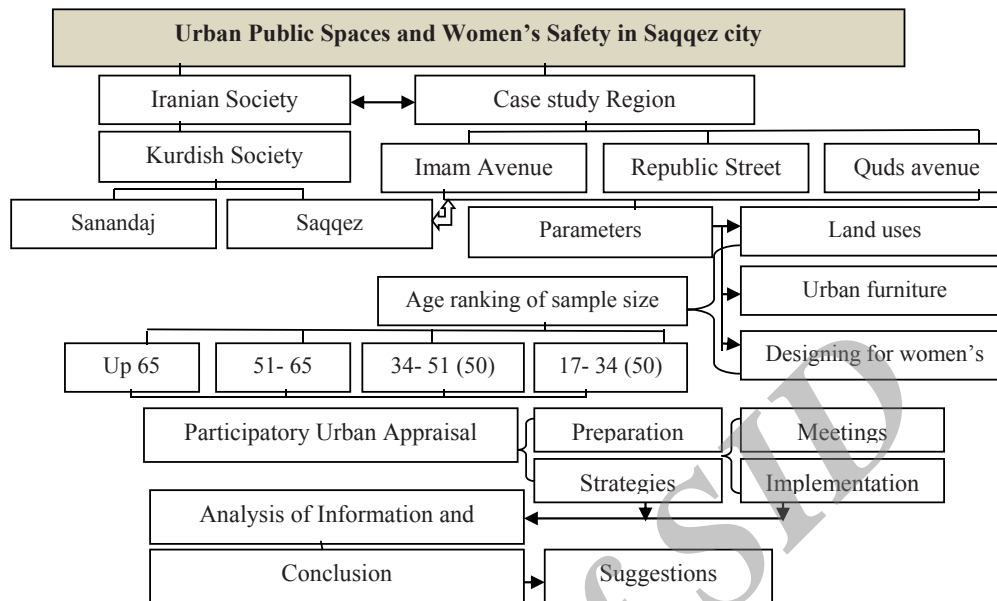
Urban Public Spaces and Women's Safety in Saqqez city

Iranian Society

Case study Region

Kurdish Society

Imam Avenue

Republic Street

Quds avenue

Sanandaj

Saqqez

Parameters

Land uses

Age ranking of sample size

Urban furniture

Up 65

51- 65

34- 51 (50)

17- 34 (50)

Designing for women's

Participatory Urban Appraisal

Preparation

Meetings

Strategies

Implementation

Analysis of Information and

Conclusion

Suggestions

SID